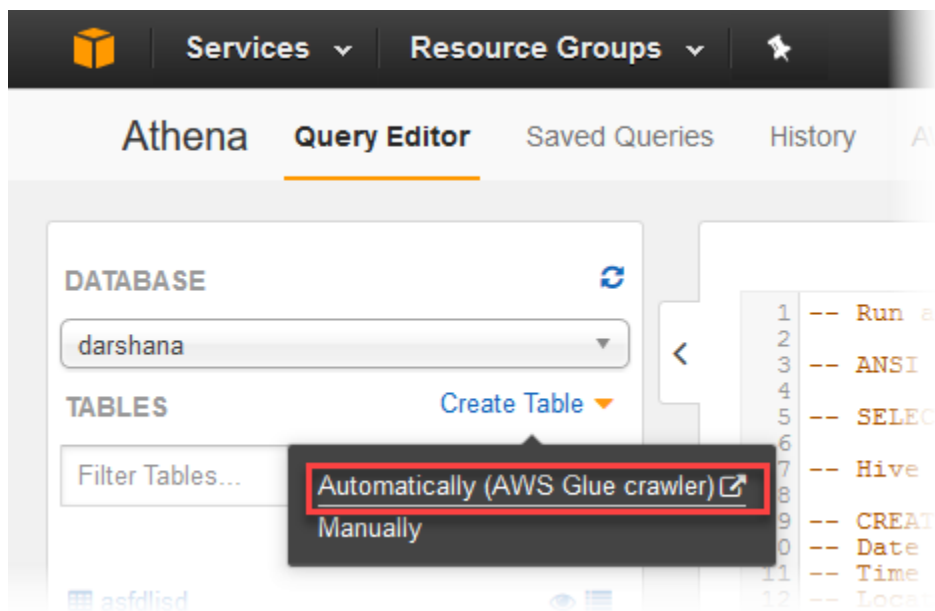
Services Resource Groups

Athena Query Editor Saved Queries History A

DATABASE

darshana

TABLES Create Table

Filter Tables...

Automatically (AWS Glue crawler)

Manually

asfdlisd

1 -- Run a
2
3 -- ANSI
4
5 -- SELE
6
7 -- Hive
8
9 -- CREA
0 -- Date
11 -- Time
12 -- Loca